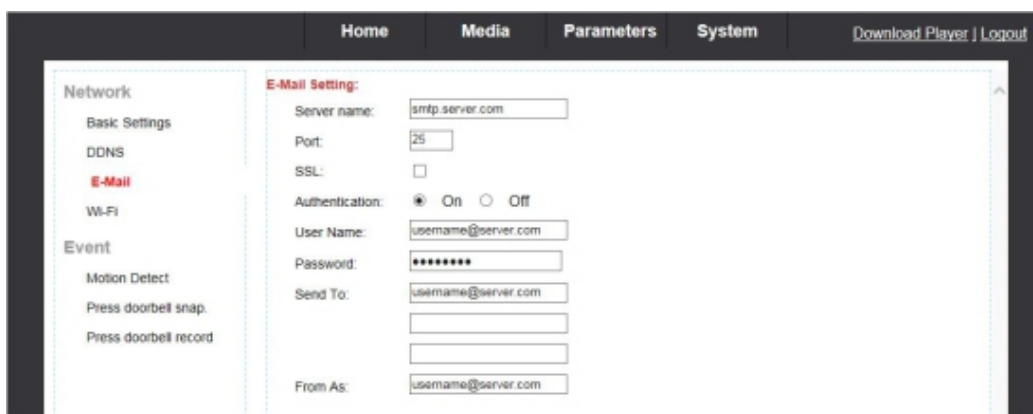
Home Media Parameters System Download Player | Logout

Network
Basic Settings
DDNS
E-Mail
Wi-Fi
Event
Motion Detect
Press doorbell snap.
Press doorbell record

E-Mail Setting:
Server name: smtp.server.com
Port: 25
SSL:
Authentication: On Off
User Name: username@server.com
Password: •••••••••
Send To: username@server.com
From As: username@server.com